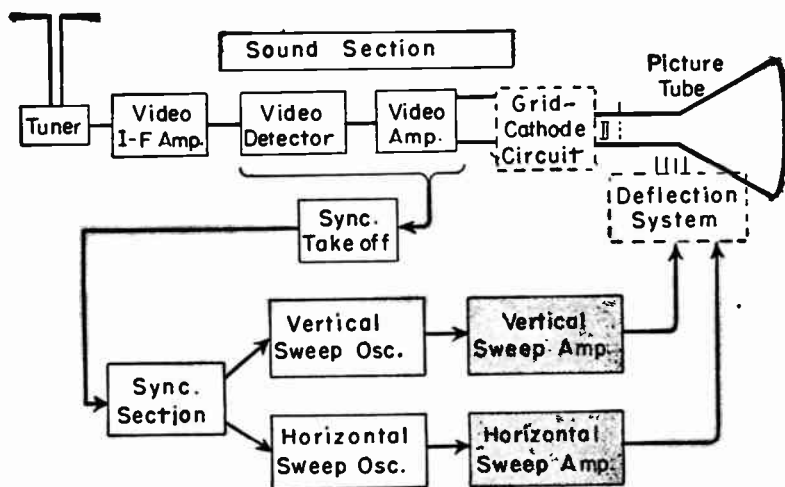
Sound Section

Tuner

Video I-F Amp.

Video Detector

Video Amp.

Grid-Cathode Circuit

Picture Tube

Deflection System

Sync. Take off

Vertical Sweep Osc.

Vertical Sweep Amp.

Sync. Section

Horizontal Sweep Osc.

Horizontal Sweep Amp.